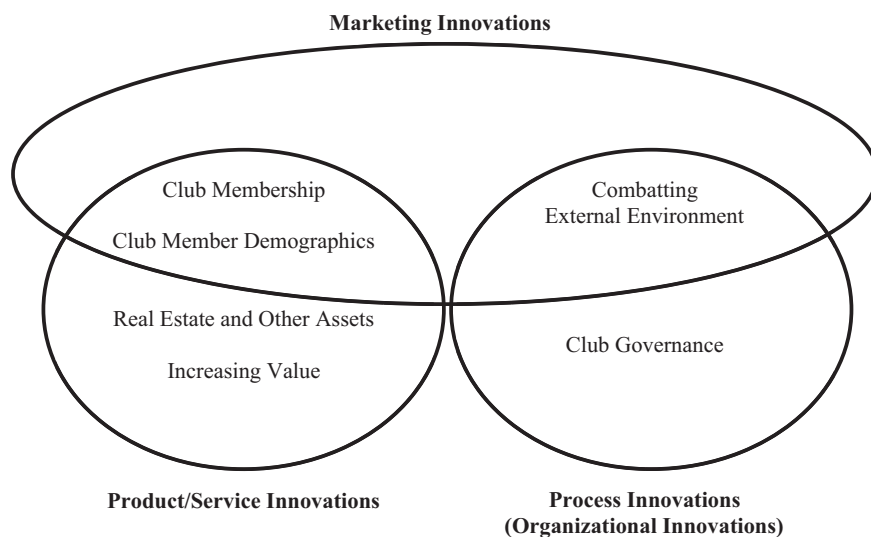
Marketing Innovations

Club Membership

Club Member Demographics

Combatting External Environment

Real Estate and Other Assets

Increasing Value

Club Governance

Product/Service Innovations

Process Innovations (Organizational Innovations)